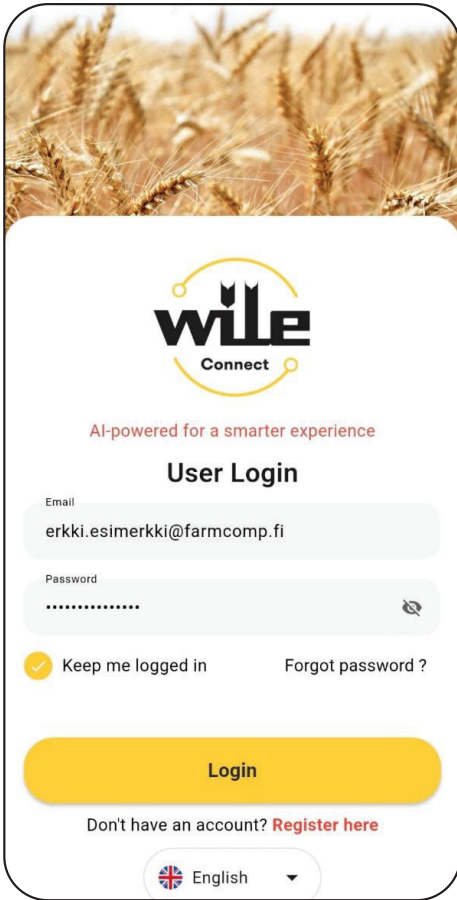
wile
Connect

AI-powered for a smarter experience

User Login

Email
erkki.esimerkki@farmcomp.fi

Password
...............

Keep me logged in

Forgot password ?

Login

Don't have an account? Register here

English